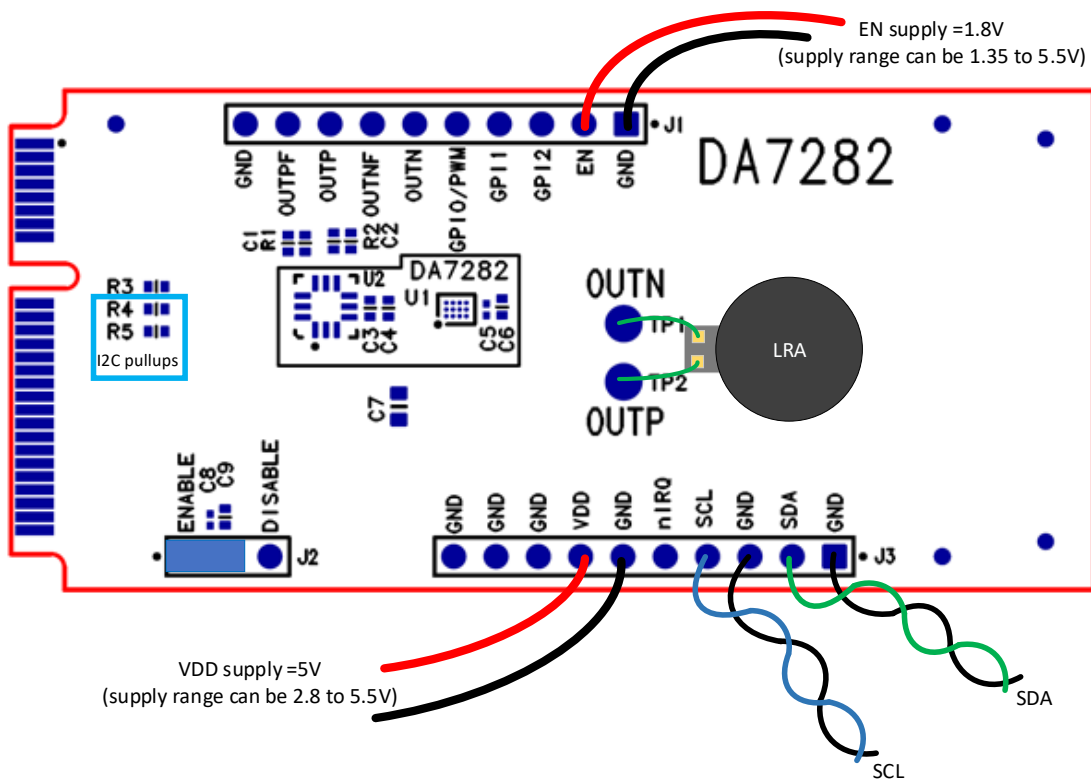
EN supply =1.8V
(supply range can be 1.35 to 5.5V)

J1

DA7282

GND
OUTPF
OUTP
OUTNF
OUTN
GPI0/PWM
GPI1
GPI2
EN
GND

C1
R1
R2
C2

DA7282
U2
U1

R3
R4
R5
I2C pullups

C3
C4
C5
C6

OUTN
TP1
TP2
OUTP
LRA

C7

ENABLE
C8
C9
DISABLE
J2

GND
GND
GND
VDD
GND
nIRQ
SCL
GND
SDA
GND
J3

VDD supply =5V
(supply range can be 2.8 to 5.5V)

SDA

SCL